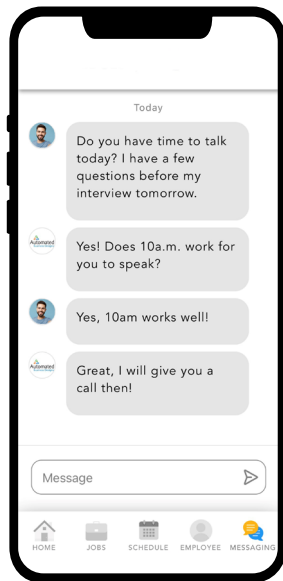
Today

Do you have time to talk today? I have a few questions before my interview tomorrow.

Automated

Yes! Does 10a.m. work for you to speak?

Yes, 10am works well!

Automated

Great, I will give you a call then!

Message

HOME JOBS SCHEDULE EMPLOYEE MESSAGING